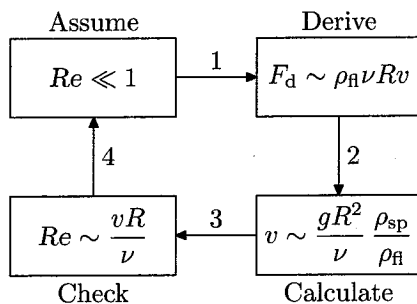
Assume

Derive

$Re \ll 1$

1

$F_{\mathrm{d}} \sim \rho_{\mathrm{fl}} \nu R v$

4

2

$Re \sim \frac{vR}{\nu}$

3

$v \sim \frac{gR^2}{\nu} \frac{\rho_{\mathrm{sp}}}{\rho_{\mathrm{fl}}}$

Check

Calculate